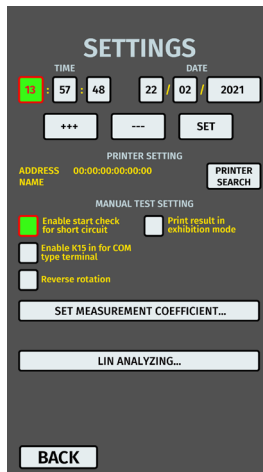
SETTINGS

TIME
13 : 57 : 48

DATE
22 / 02 / 2021

+++
---
SET

PRINTER SETTING
ADDRESS 00:00:00:00:00:00
NAME
PRINTER SEARCH

MANUAL TEST SETTING
Enable start check for short circuit
Print result in exhibition mode
Enable K15 in for COM type terminal
Reverse rotation

SET MEASUREMENT COEFFICIENT...

LIN ANALYZING...

BACK